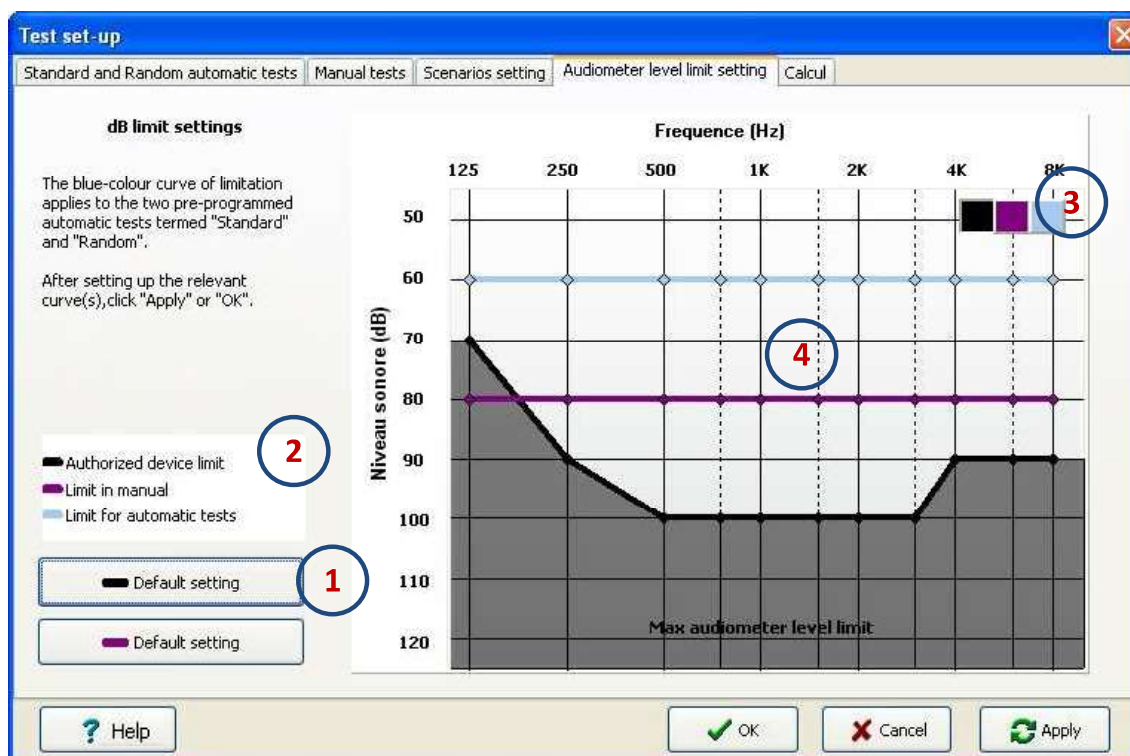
Test set-up

Standard and Random automatic tests | Manual tests | Scenarios setting | Audiometer level limit setting | Calcul

dB limit settings

The blue-colour curve of limitation applies to the two pre-programmed automatic tests termed "Standard" and "Random".

After setting up the relevant curve(s),click "Apply" or "OK".

Authorized device limit
Limit in manual
Limit for automatic tests

2

Default setting

1

Default setting

Frequence (Hz)

125 250 500 1K 2K 4K 8K

3

Niveau sonore (dB)

50
60
70
80
90
100
110
120

4

Max audiometer level limit

Help

OK

Cancel

Apply